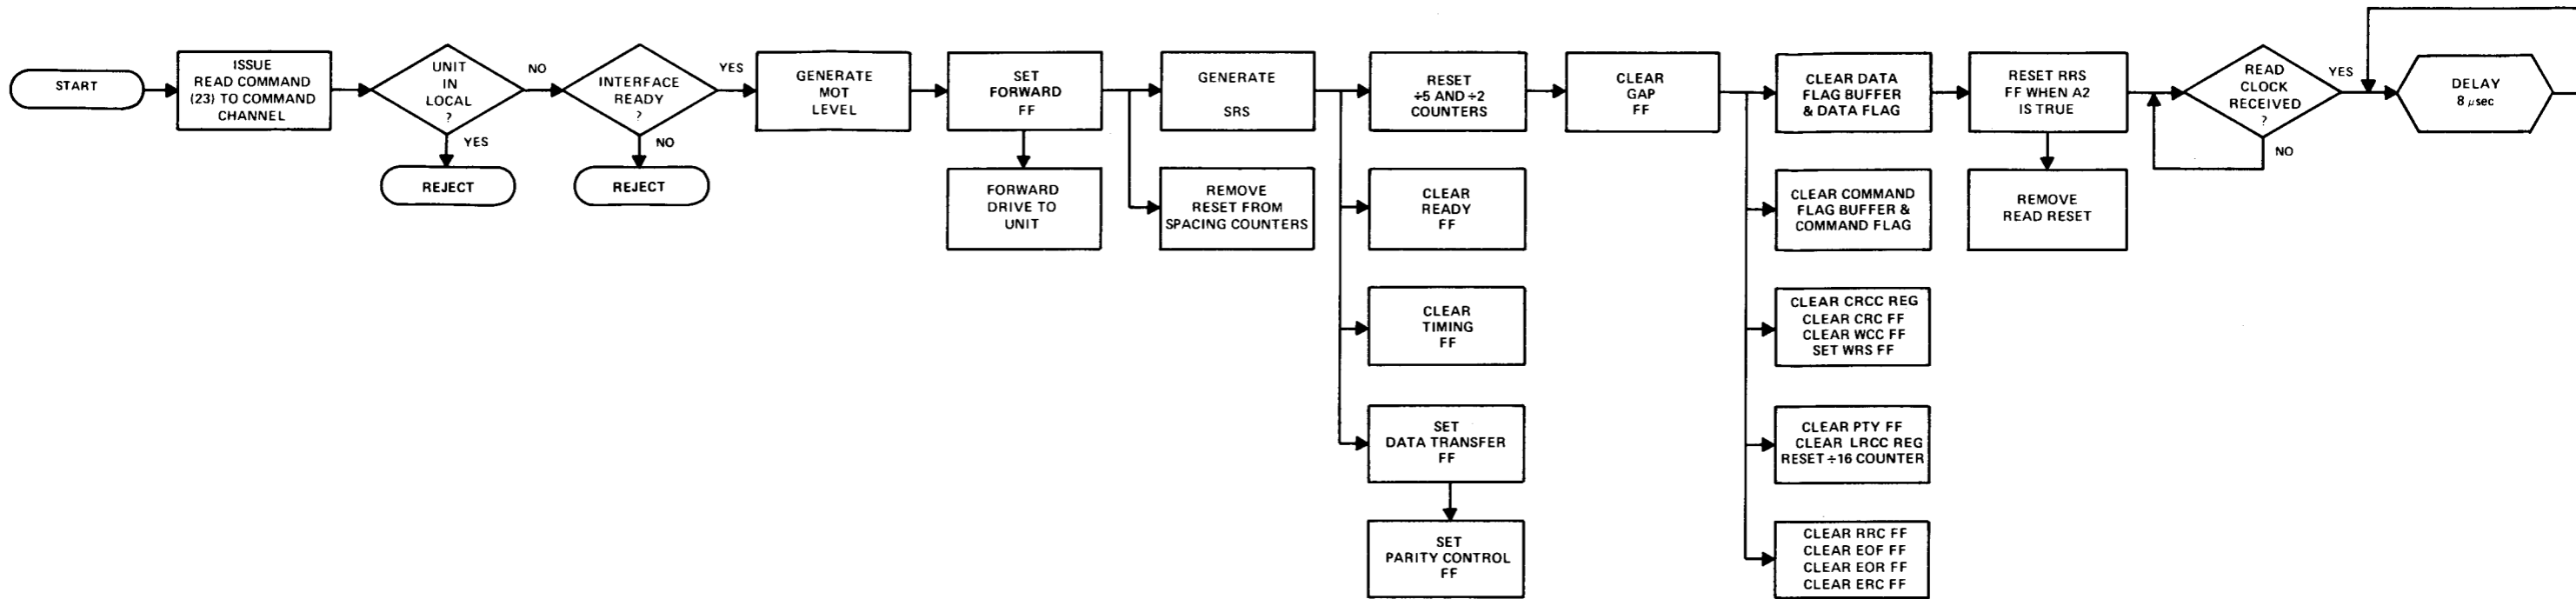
START

ISSUE READ COMMAND (23) TO COMMAND CHANNEL

UNIT IN LOCAL ?

NO

YES

REJECT

INTERFACE READY ?

YES

NO

REJECT

GENERATE MOT LEVEL

SET FORWARD FF

FORWARD DRIVE TO UNIT

GENERATE SRS

REMOVE RESET FROM SPACING COUNTERS

RESET ÷5 AND ÷2 COUNTERS

CLEAR READY FF

CLEAR TIMING FF

SET DATA TRANSFER FF

SET PARITY CONTROL FF

CLEAR GAP FF

CLEAR DATA FLAG BUFFER & DATA FLAG

CLEAR COMMAND FLAG BUFFER & COMMAND FLAG

CLEAR CRCC REG CLEAR CRC FF CLEAR WCC FF SET WRS FF

CLEAR PTY FF CLEAR LRCC REG RESET ÷16 COUNTER

CLEAR RRC FF CLEAR EOF FF CLEAR EOR FF CLEAR ERC FF

RESET RRS FF WHEN A2 IS TRUE

REMOVE READ RESET

READ CLOCK RECEIVED ?

YES

NO

DELAY 8 $\mu$sec